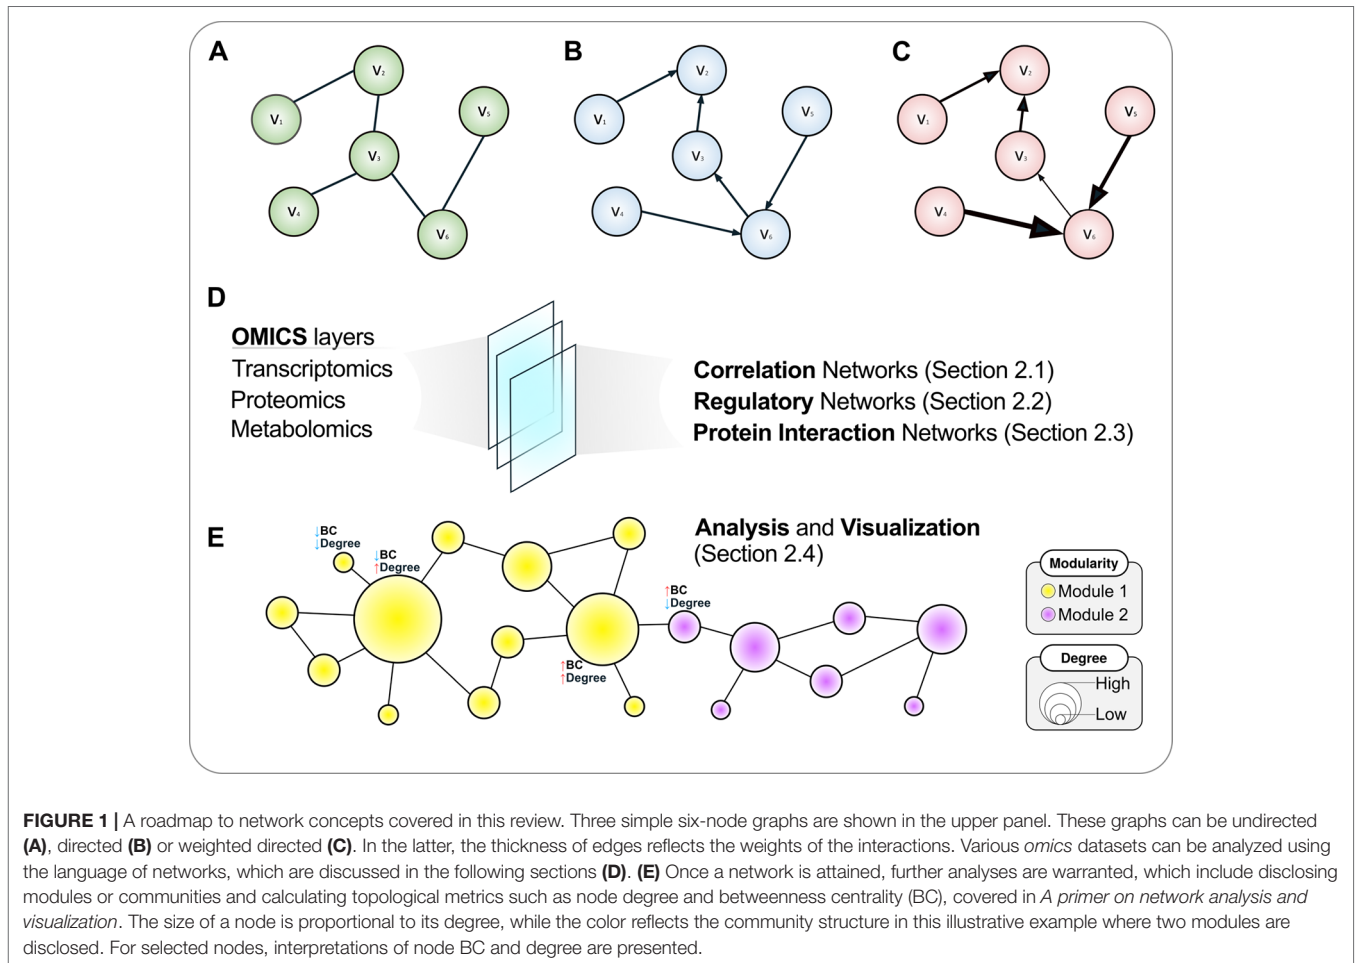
A

$V_1$ $V_2$ $V_3$ $V_4$ $V_5$ $V_6$

B

$V_1$ $V_2$ $V_3$ $V_4$ $V_5$ $V_6$

C

$V_1$ $V_2$ $V_3$ $V_4$ $V_5$ $V_6$

D

**OMICS** layers
Transcriptomics
Proteomics
Metabolomics

**Correlation** Networks (Section 2.1)
**Regulatory** Networks (Section 2.2)
**Protein Interaction** Networks (Section 2.3)

E

↓BC
↓Degree

↓BC
↑Degree

↑BC
↑Degree

↑BC
↓Degree

**Analysis** and **Visualization**
(Section 2.4)

Modularity
Module 1
Module 2

Degree
High
Low

**FIGURE 1 |** A roadmap to network concepts covered in this review. Three simple six-node graphs are shown in the upper panel. These graphs can be undirected **(A)**, directed **(B)** or weighted directed **(C)**. In the latter, the thickness of edges reflects the weights of the interactions. Various *omics* datasets can be analyzed using the language of networks, which are discussed in the following sections **(D)**. **(E)** Once a network is attained, further analyses are warranted, which include disclosing modules or communities and calculating topological metrics such as node degree and betweenness centrality (BC), covered in *A primer on network analysis and visualization*. The size of a node is proportional to its degree, while the color reflects the community structure in this illustrative example where two modules are disclosed. For selected nodes, interpretations of node BC and degree are presented.